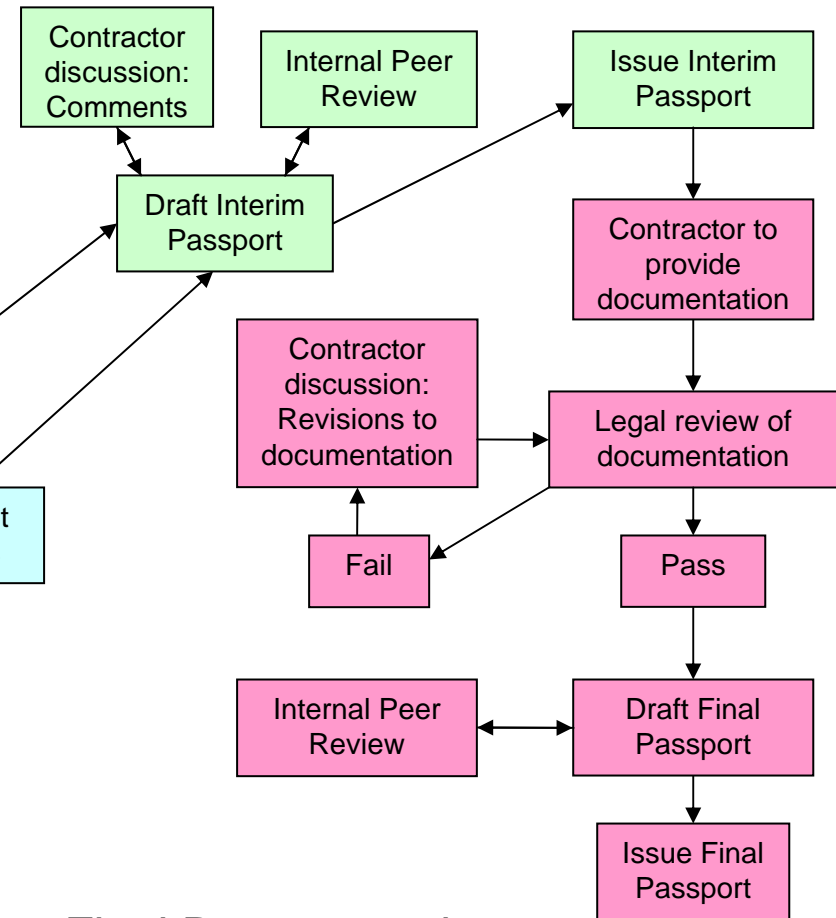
Contractor discussion: Comments

Internal Peer Review

Issue Interim Passport

Draft Interim Passport

Contractor to provide documentation

Contractor discussion: Revisions to documentation

Legal review of documentation

t

Fail

Pass

Internal Peer Review

Draft Final Passport

Issue Final Passport

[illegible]